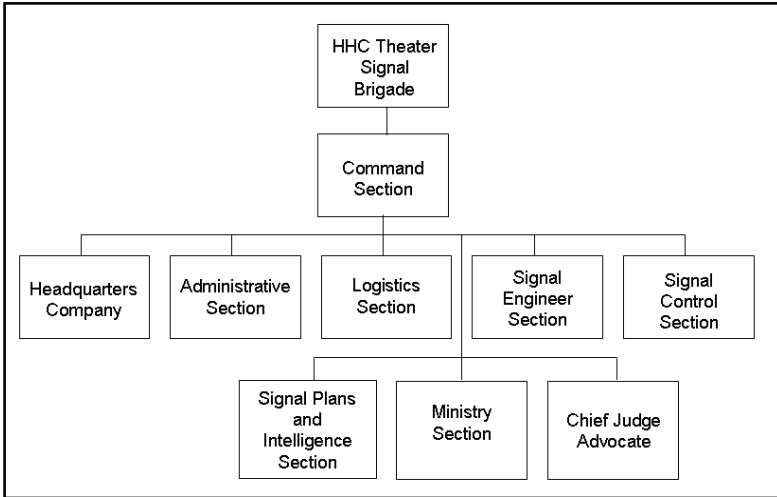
HHC Theater Signal Brigade

Command Section

Headquarters Company

Administrative Section

Logistics Section

Signal Engineer Section

Signal Control Section

Signal Plans and Intelligence Section

Ministry Section

Chief Judge Advocate